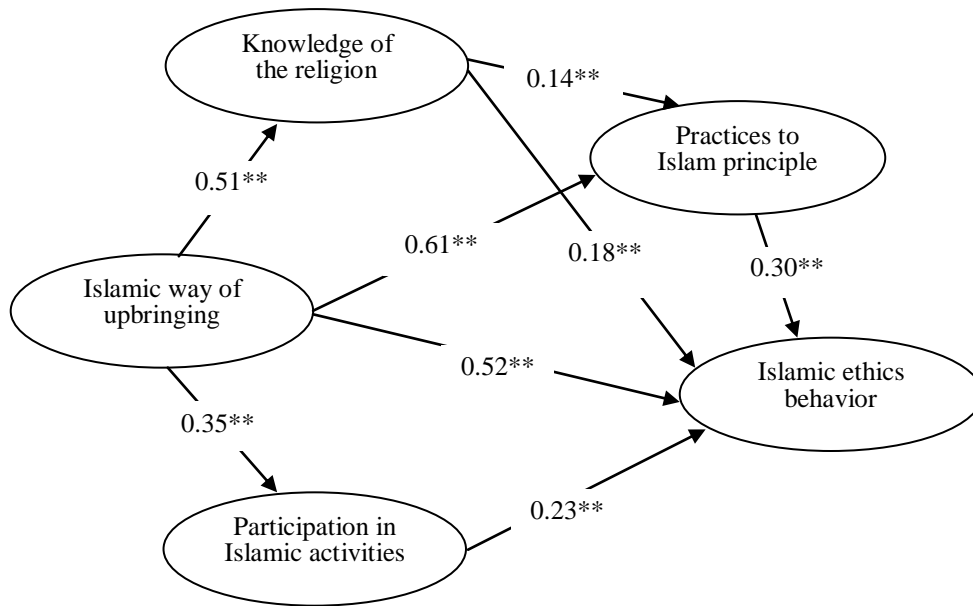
Knowledge of the religion

0.14**

Practices to Islam principle

0.51**

0.61**

0.18**

0.30**

Islamic way of upbringing

0.52**

Islamic ethics behavior

0.35**

0.23**

Participation in Islamic activities